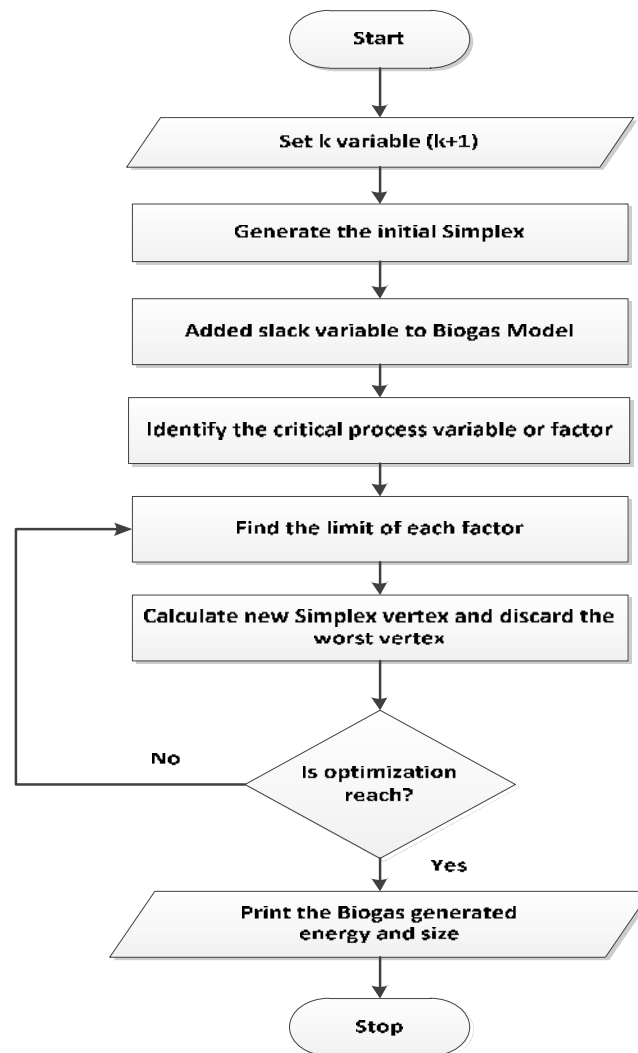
Start

Set k variable (k+1)

Generate the initial Simplex

Added slack variable to Biogas Model

Identify the critical process variable or factor

Find the limit of each factor

Calculate new Simplex vertex and discard the worst vertex

No

Is optimization reach?

Yes

Print the Biogas generated energy and size

Stop